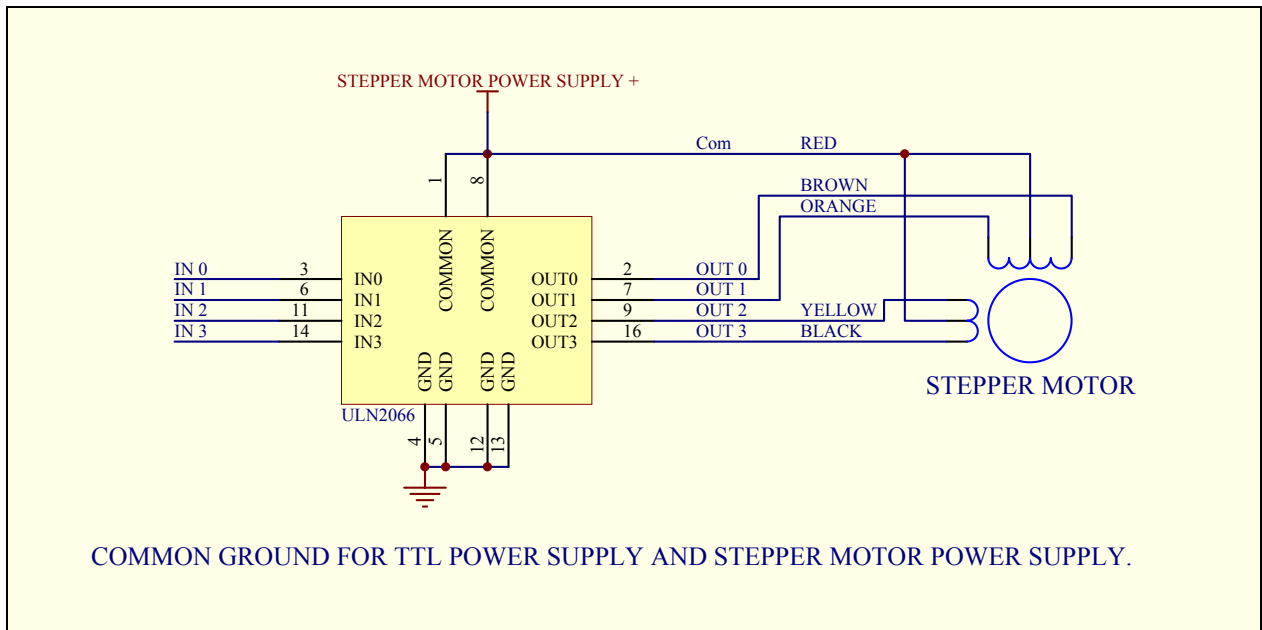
STEPPER MOTOR POWER SUPPLY +

Com
RED
BROWN
ORANGE

1
8
COMMON
COMMON

IN 0
IN 1
IN 2
IN 3
3
6
11
14
IN0
IN1
IN2
IN3

OUT0
OUT1
OUT2
OUT3
2
7
9
16
OUT 0
OUT 1
OUT 2
OUT 3
YELLOW
BLACK

GND
GND
GND
GND

ULN2066
4
5
12
13

STEPPER MOTOR

COMMON GROUND FOR TTL POWER SUPPLY AND STEPPER MOTOR POWER SUPPLY.